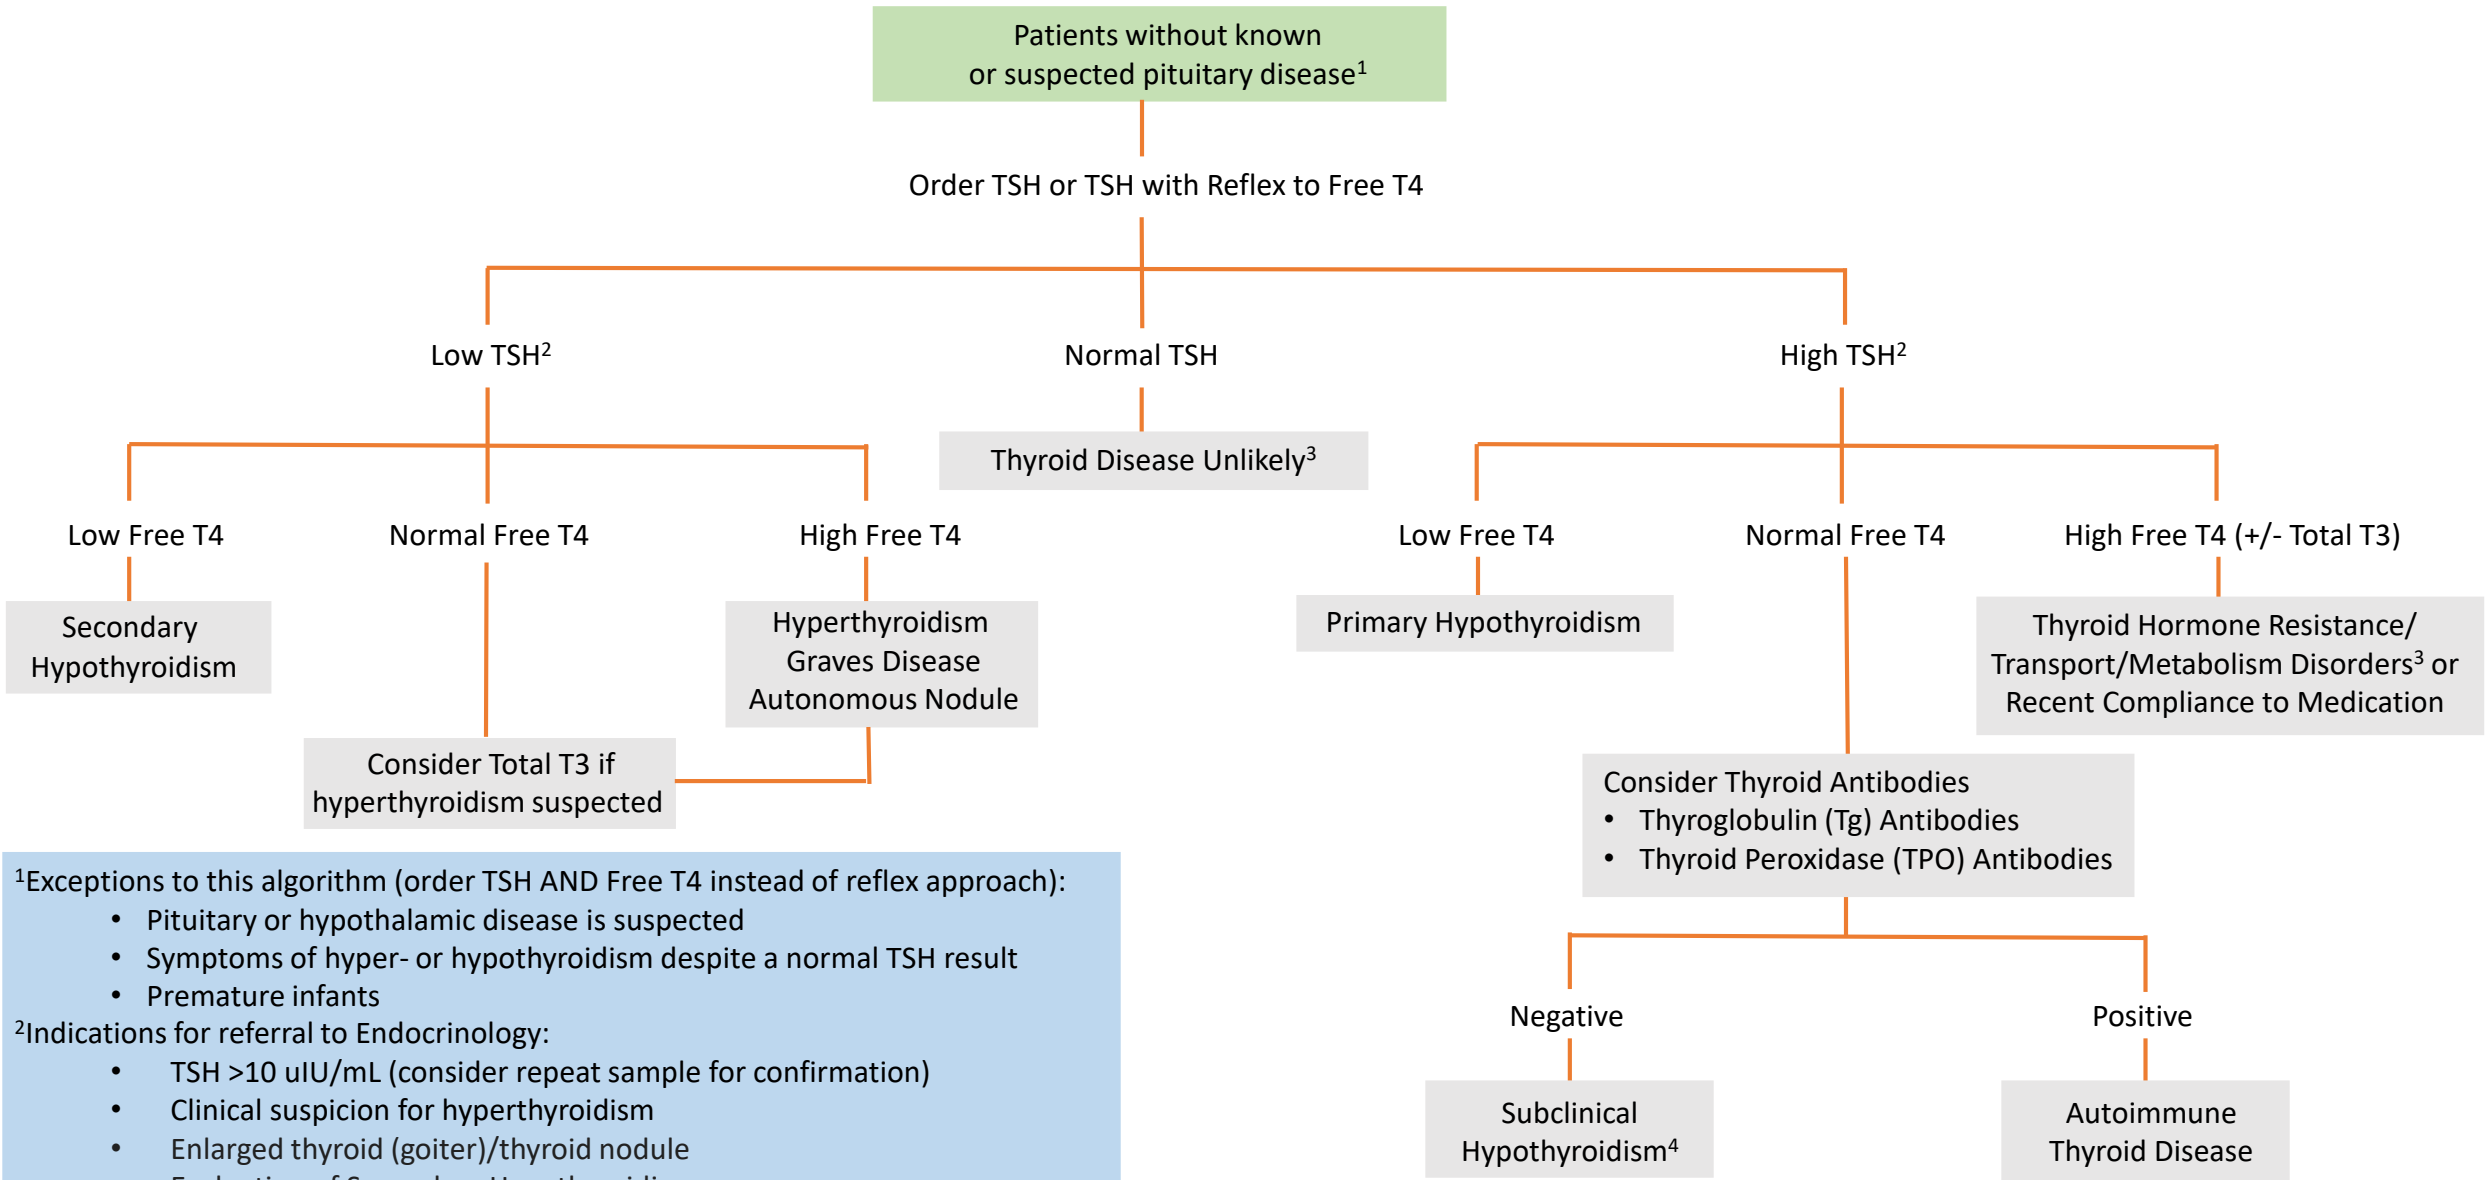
Patients without known or suspected pituitary disease$^1$

Order TSH or TSH with Reflex to Free T4

Low TSH$^2$

Normal TSH

High TSH$^2$

Thyroid Disease Unlikely$^3$

Low Free T4

Normal Free T4

High Free T4

Secondary Hypothyroidism

Hyperthyroidism
Graves Disease
Autonomous Nodule

Consider Total T3 if hyperthyroidism suspected

Low Free T4

Normal Free T4

High Free T4 (+/- Total T3)

Primary Hypothyroidism

Thyroid Hormone Resistance/ Transport/Metabolism Disorders$^3$ or Recent Compliance to Medication

Consider Thyroid Antibodies
• Thyroglobulin (Tg) Antibodies
• Thyroid Peroxidase (TPO) Antibodies

Negative

Positive

Subclinical Hypothyroidism$^4$

Autoimmune Thyroid Disease

$^1$Exceptions to this algorithm (order TSH AND Free T4 instead of reflex approach):
• Pituitary or hypothalamic disease is suspected
• Symptoms of hyper- or hypothyroidism despite a normal TSH result
• Premature infants
$^2$Indications for referral to Endocrinology:
• TSH >10 uIU/mL (consider repeat sample for confirmation)
• Clinical suspicion for hyperthyroidism
• Enlarged thyroid (goiter)/thyroid nodule
• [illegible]